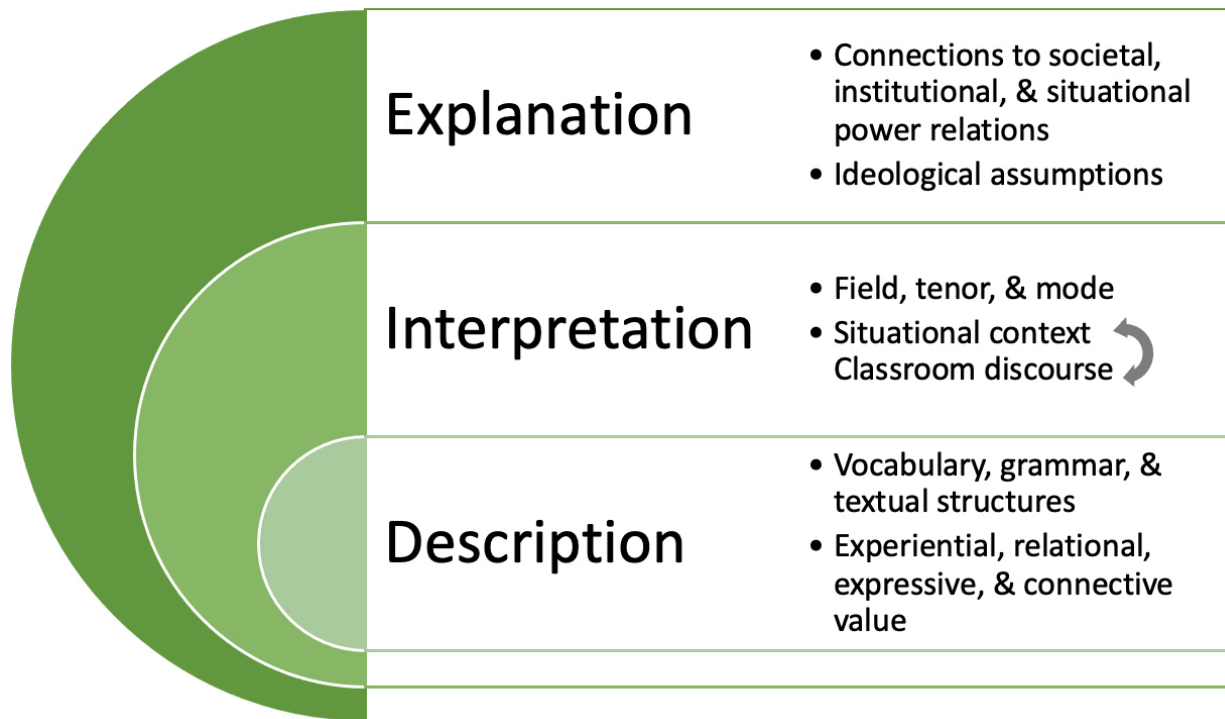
Explanation

• Connections to societal, institutional, & situational power relations
• Ideological assumptions

Interpretation

• Field, tenor, & mode
• Situational context
Classroom discourse

Description

• Vocabulary, grammar, & textual structures
• Experiential, relational, expressive, & connective value